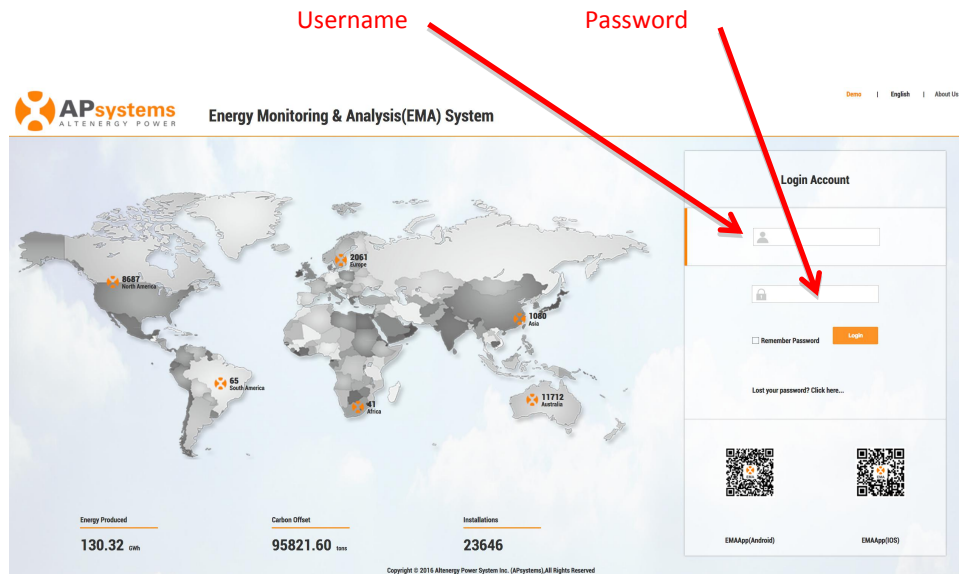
Username

Password

APsystems
ALTENERGY POWER

Energy Monitoring & Analysis(EMA) System

Demo | English | About Us

8687
North America

2061
Europe

1080
Asia

65
South America

41
Africa

11712
Australia

Login Account

Remember Password

Login

Lost your password? Click here...

EMAApp(Android)

EMAApp(IOS)

Energy Produced
130.32 GWh

Carbon Offset
95821.60 tons

Installations
23646

Copyright © 2016 Altenergy Power System Inc. (APsystems),All Rights Reserved